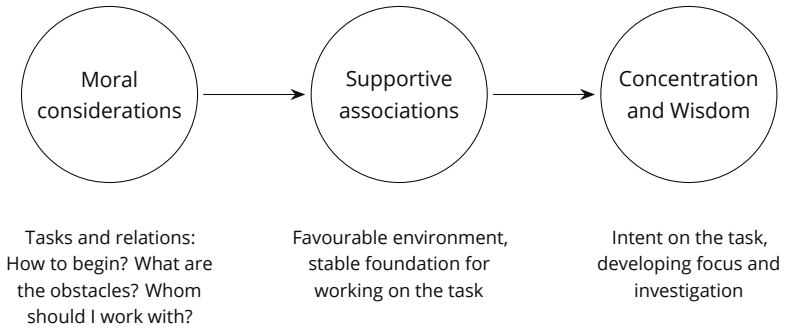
Moral considerations

Supportive associations

Concentration and Wisdom

Tasks and relations: How to begin? What are the obstacles? Whom should I work with?

Favourable environment, stable foundation for working on the task

Intent on the task, developing focus and investigation